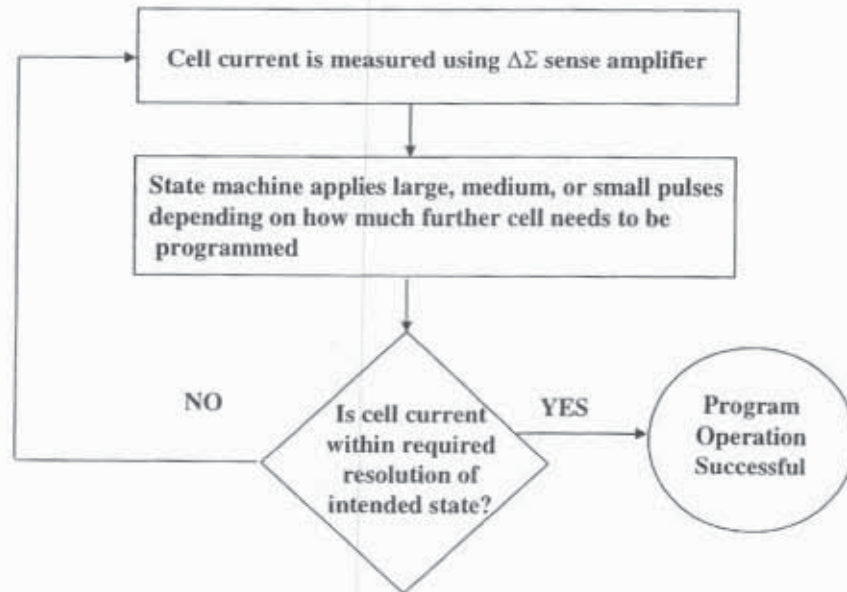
Cell current is measured using $\Delta\Sigma$ sense amplifier

State machine applies large, medium, or small pulses depending on how much further cell needs to be programmed

NO

Is cell current within required resolution of intended state?

YES

Program Operation Successful